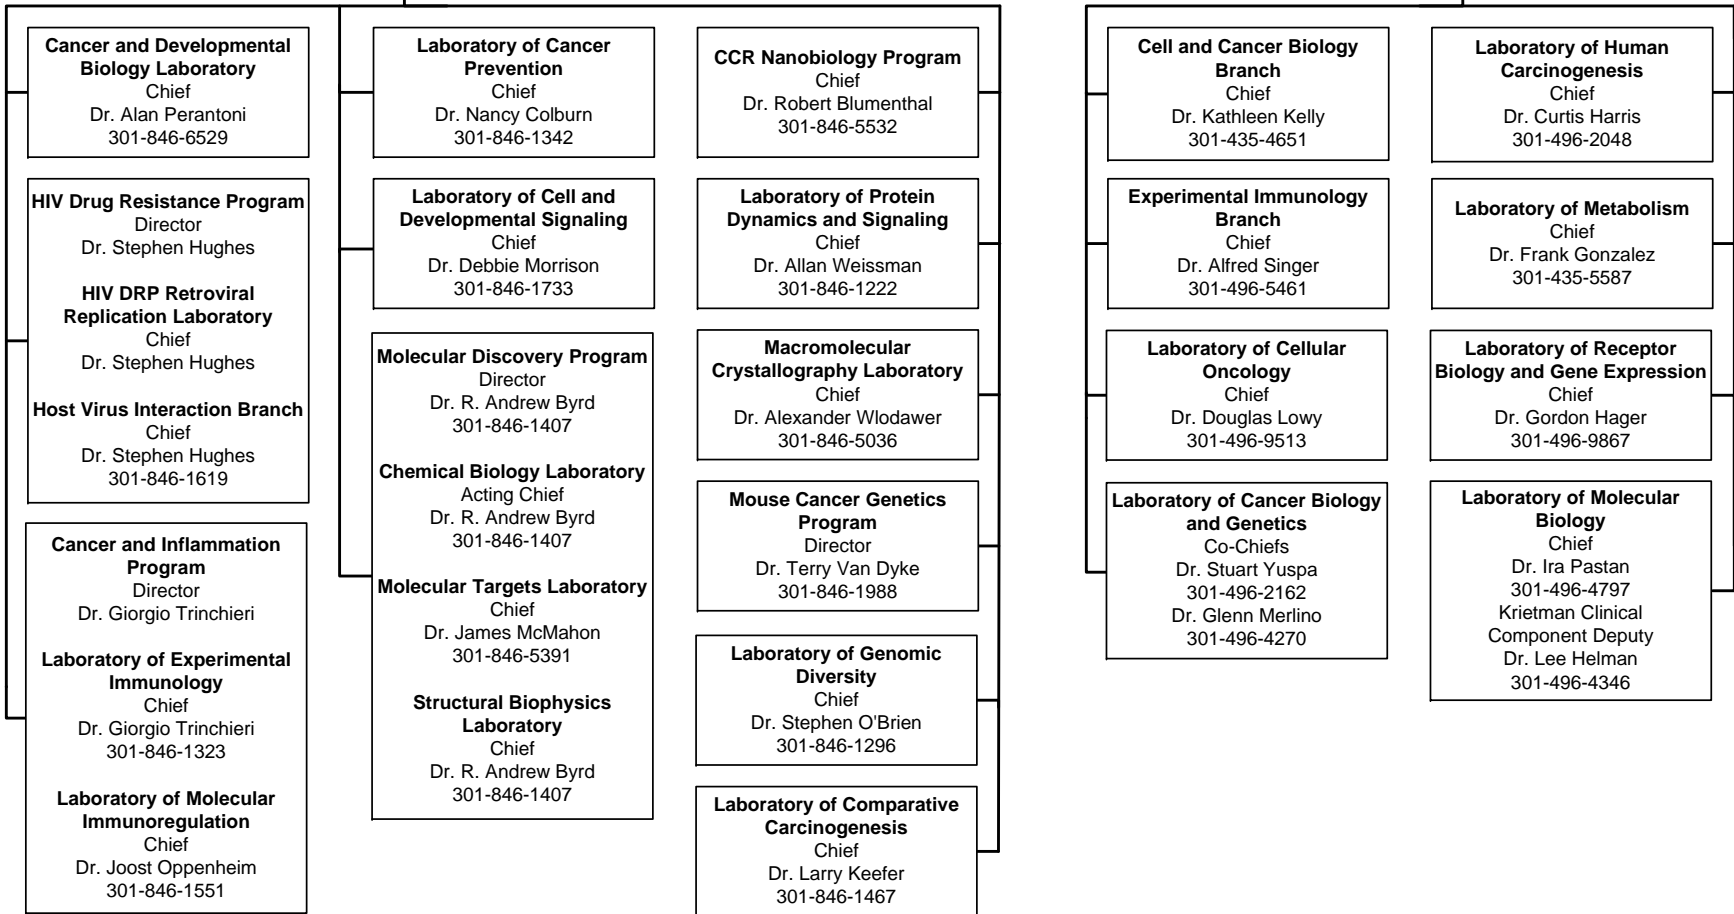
**Cancer and Developmental Biology Laboratory**
Chief
Dr. Alan Perantoni
301-846-6529

**HIV Drug Resistance Program**
Director
Dr. Stephen Hughes

**HIV DRP Retroviral Replication Laboratory**
Chief
Dr. Stephen Hughes

**Host Virus Interaction Branch**
Chief
Dr. Stephen Hughes
301-846-1619

**Cancer and Inflammation Program**
Director
Dr. Giorgio Trinchieri

**Laboratory of Experimental Immunology**
Chief
Dr. Giorgio Trinchieri
301-846-1323

**Laboratory of Molecular Immunoregulation**
Chief
Dr. Joost Oppenheim
301-846-1551

**Laboratory of Cancer Prevention**
Chief
Dr. Nancy Colburn
301-846-1342

**Laboratory of Cell and Developmental Signaling**
Chief
Dr. Debbie Morrison
301-846-1733

**Molecular Discovery Program**
Director
Dr. R. Andrew Byrd
301-846-1407

**Chemical Biology Laboratory**
Acting Chief
Dr. R. Andrew Byrd
301-846-1407

**Molecular Targets Laboratory**
Chief
Dr. James McMahon
301-846-5391

**Structural Biophysics Laboratory**
Chief
Dr. R. Andrew Byrd
301-846-1407

**CCR Nanobiology Program**
Chief
Dr. Robert Blumenthal
301-846-5532

**Laboratory of Protein Dynamics and Signaling**
Chief
Dr. Allan Weissman
301-846-1222

**Macromolecular Crystallography Laboratory**
Chief
Dr. Alexander Wlodawer
301-846-5036

**Mouse Cancer Genetics Program**
Director
Dr. Terry Van Dyke
301-846-1988

**Laboratory of Genomic Diversity**
Chief
Dr. Stephen O'Brien
301-846-1296

**Laboratory of Comparative Carcinogenesis**
Chief
Dr. Larry Keefer
301-846-1467

**Cell and Cancer Biology Branch**
Chief
Dr. Kathleen Kelly
301-435-4651

**Experimental Immunology Branch**
Chief
Dr. Alfred Singer
301-496-5461

**Laboratory of Cellular Oncology**
Chief
Dr. Douglas Lowy
301-496-9513

**Laboratory of Cancer Biology and Genetics**
Co-Chiefs
Dr. Stuart Yuspa
301-496-2162
Dr. Glenn Merlino
301-496-4270

**Laboratory of Human Carcinogenesis**
Chief
Dr. Curtis Harris
301-496-2048

**Laboratory of Metabolism**
Chief
Dr. Frank Gonzalez
301-435-5587

**Laboratory of Receptor Biology and Gene Expression**
Chief
Dr. Gordon Hager
301-496-9867

**Laboratory of Molecular Biology**
Chief
Dr. Ira Pastan
301-496-4797
Krietman Clinical Component Deputy
Dr. Lee Helman
301-496-4346